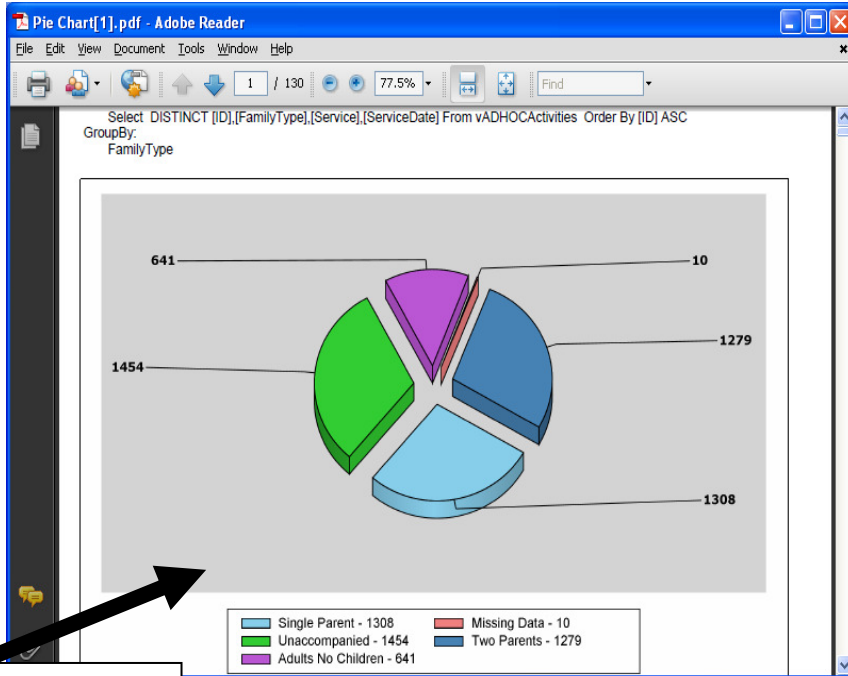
Pie Chart[1].pdf - Adobe Reader

File Edit View Document Tools Window Help

1 / 130 77.5% Find

Select DISTINCT [ID],[FamilyType],[Service],[ServiceDate] From vADHOCActivities Order By [ID] ASC
GroupBy:
FamilyType

641
10
1279
1454
1308

Single Parent - 1308
Unaccompanied - 1454
Adults No Children - 641
Missing Data - 10
Two Parents - 1279